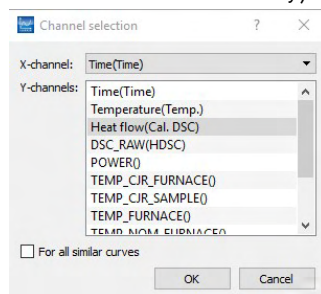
Channel selection ? ×

X-channel: Time(Time)

Y-channels:
Time(Time)
Temperature(Temp.)
Heat flow(Cal. DSC)
DSC_RAW(HDSC)
POWER()
TEMP_CJR_FURNACE()
TEMP_CJR_SAMPLE()
TEMP_FURNACE()
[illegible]

For all similar curves

OK Cancel